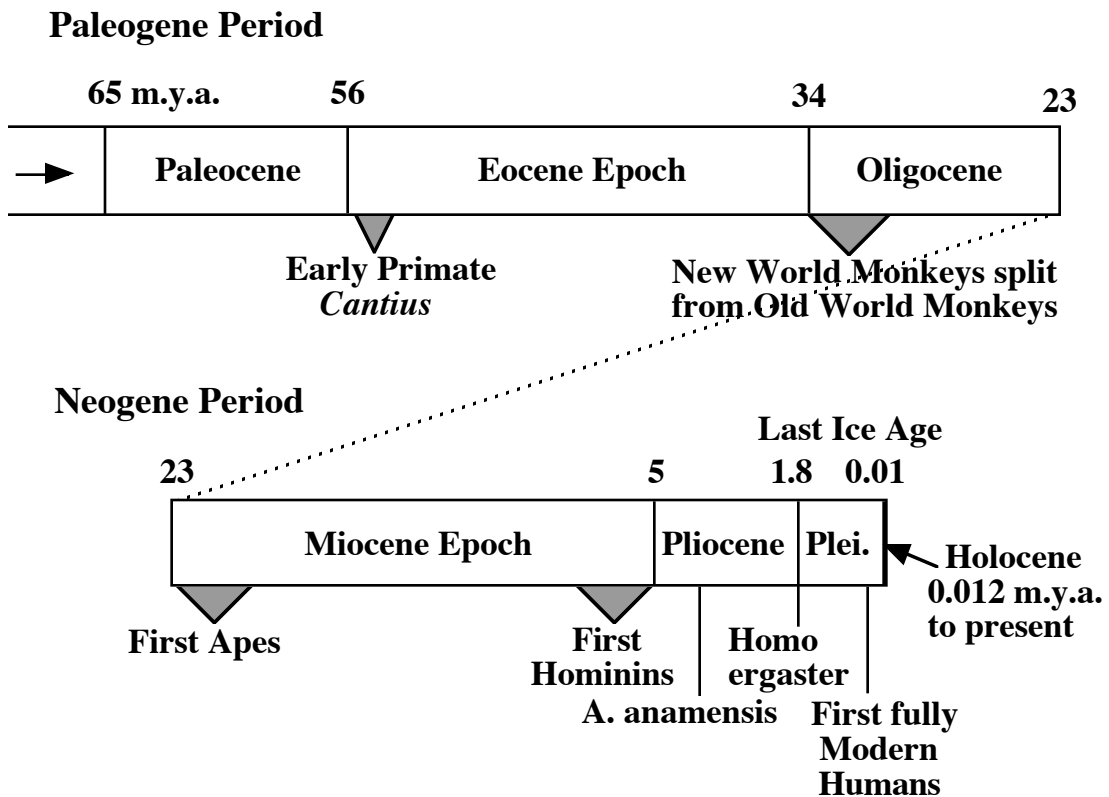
Paleogene Period

65 m.y.a. 56 34 23

Paleocene

Eocene Epoch

Oligocene

Early Primate
*Cantius*

New World Monkeys split from Old World Monkeys

Neogene Period

Last Ice Age

23 5 1.8 0.01

Miocene Epoch

Pliocene

Plei.

Holocene 0.012 m.y.a. to present

First Apes

First Hominins

A. anamensis

Homo ergaster

First fully Modern Humans